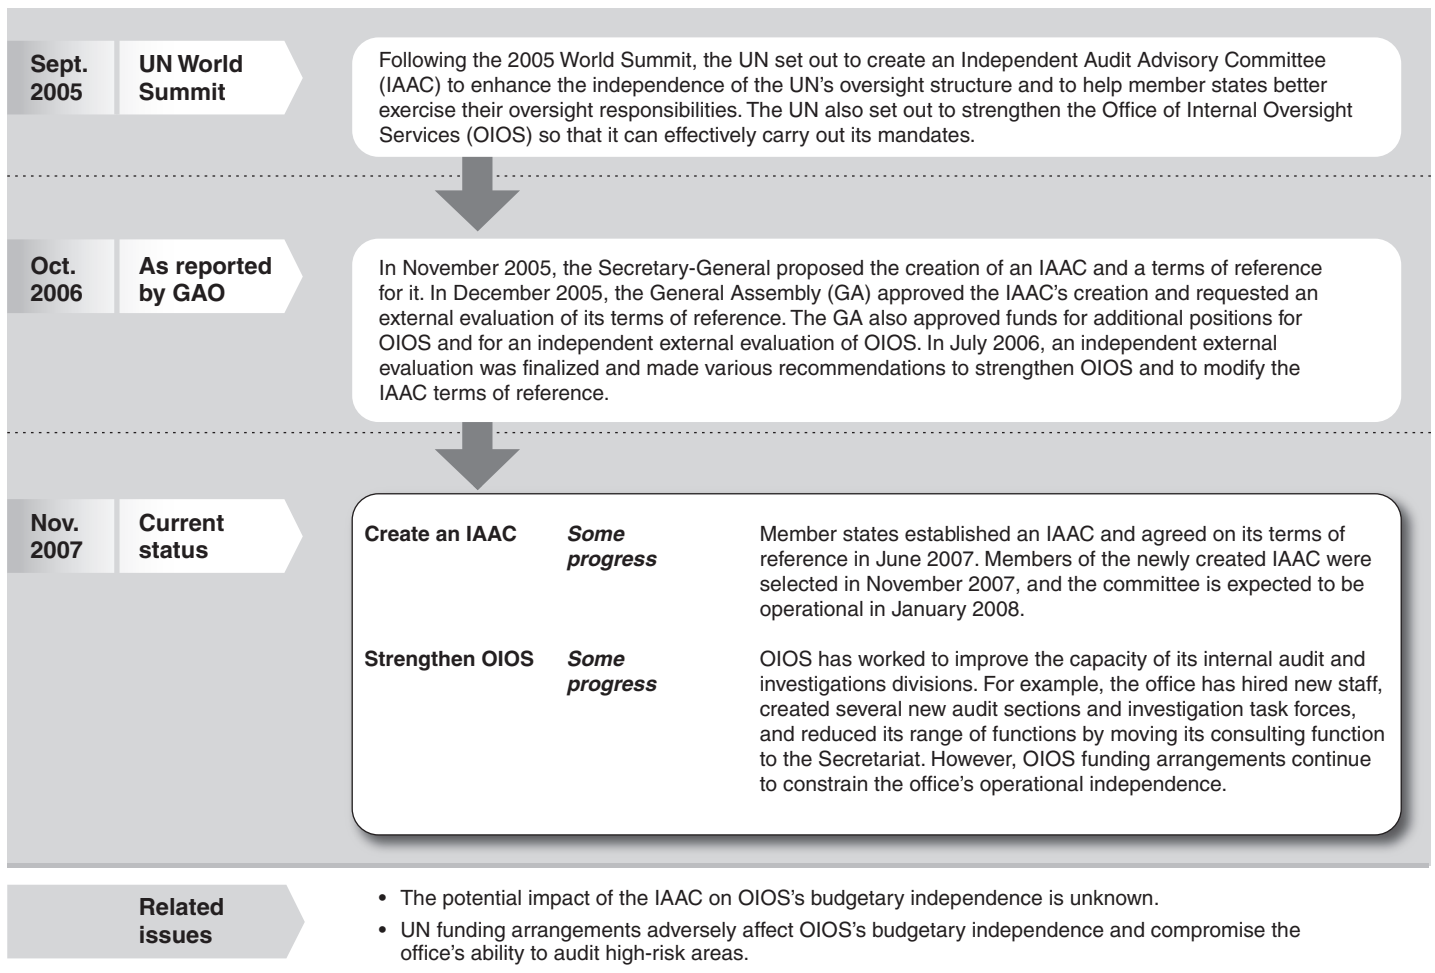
Sept. 2005

UN World Summit

Following the 2005 World Summit, the UN set out to create an Independent Audit Advisory Committee (IAAC) to enhance the independence of the UN's oversight structure and to help member states better exercise their oversight responsibilities. The UN also set out to strengthen the Office of Internal Oversight Services (OIOS) so that it can effectively carry out its mandates.

Oct. 2006

As reported by GAO

In November 2005, the Secretary-General proposed the creation of an IAAC and a terms of reference for it. In December 2005, the General Assembly (GA) approved the IAAC's creation and requested an external evaluation of its terms of reference. The GA also approved funds for additional positions for OIOS and for an independent external evaluation of OIOS. In July 2006, an independent external evaluation was finalized and made various recommendations to strengthen OIOS and to modify the IAAC terms of reference.

Nov. 2007

Current status

| Create an IAAC | *Some progress* | Member states established an IAAC and agreed on its terms of reference in June 2007. Members of the newly created IAAC were selected in November 2007, and the committee is expected to be operational in January 2008. |
|---|---|---|
| Strengthen OIOS | *Some progress* | OIOS has worked to improve the capacity of its internal audit and investigations divisions. For example, the office has hired new staff, created several new audit sections and investigation task forces, and reduced its range of functions by moving its consulting function to the Secretariat. However, OIOS funding arrangements continue to constrain the office's operational independence. |

Related issues

• The potential impact of the IAAC on OIOS's budgetary independence is unknown.
• UN funding arrangements adversely affect OIOS's budgetary independence and compromise the office's ability to audit high-risk areas.